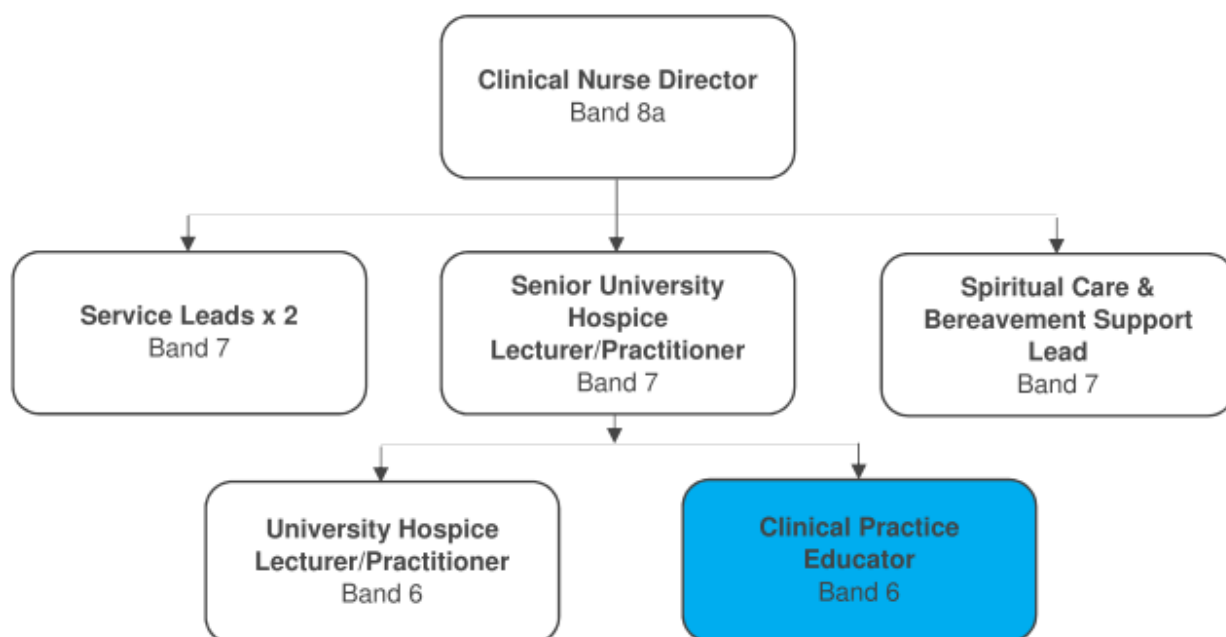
Clinical Nurse Director
Band 8a

Service Leads x 2
Band 7

Senior University Hospice Lecturer/Practitioner
Band 7

Spiritual Care & Bereavement Support Lead
Band 7

University Hospice Lecturer/Practitioner
Band 6

Clinical Practice Educator
Band 6